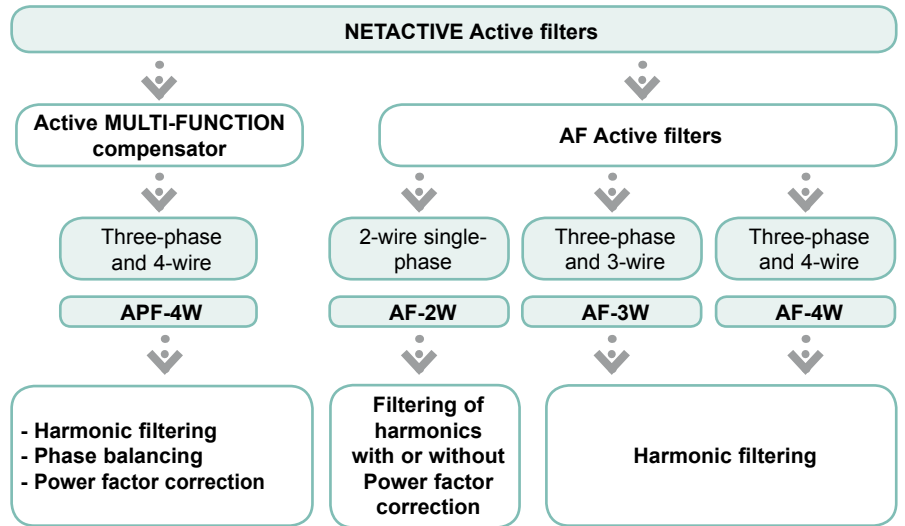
NETACTIVE Active filters

Active MULTI-FUNCTION compensator

AF Active filters

Three-phase and 4-wire

2-wire single-phase

Three-phase and 3-wire

Three-phase and 4-wire

APF-4W

AF-2W

AF-3W

AF-4W

- Harmonic filtering
- Phase balancing
- Power factor correction

Filtering of harmonics with or without Power factor correction

Harmonic filtering